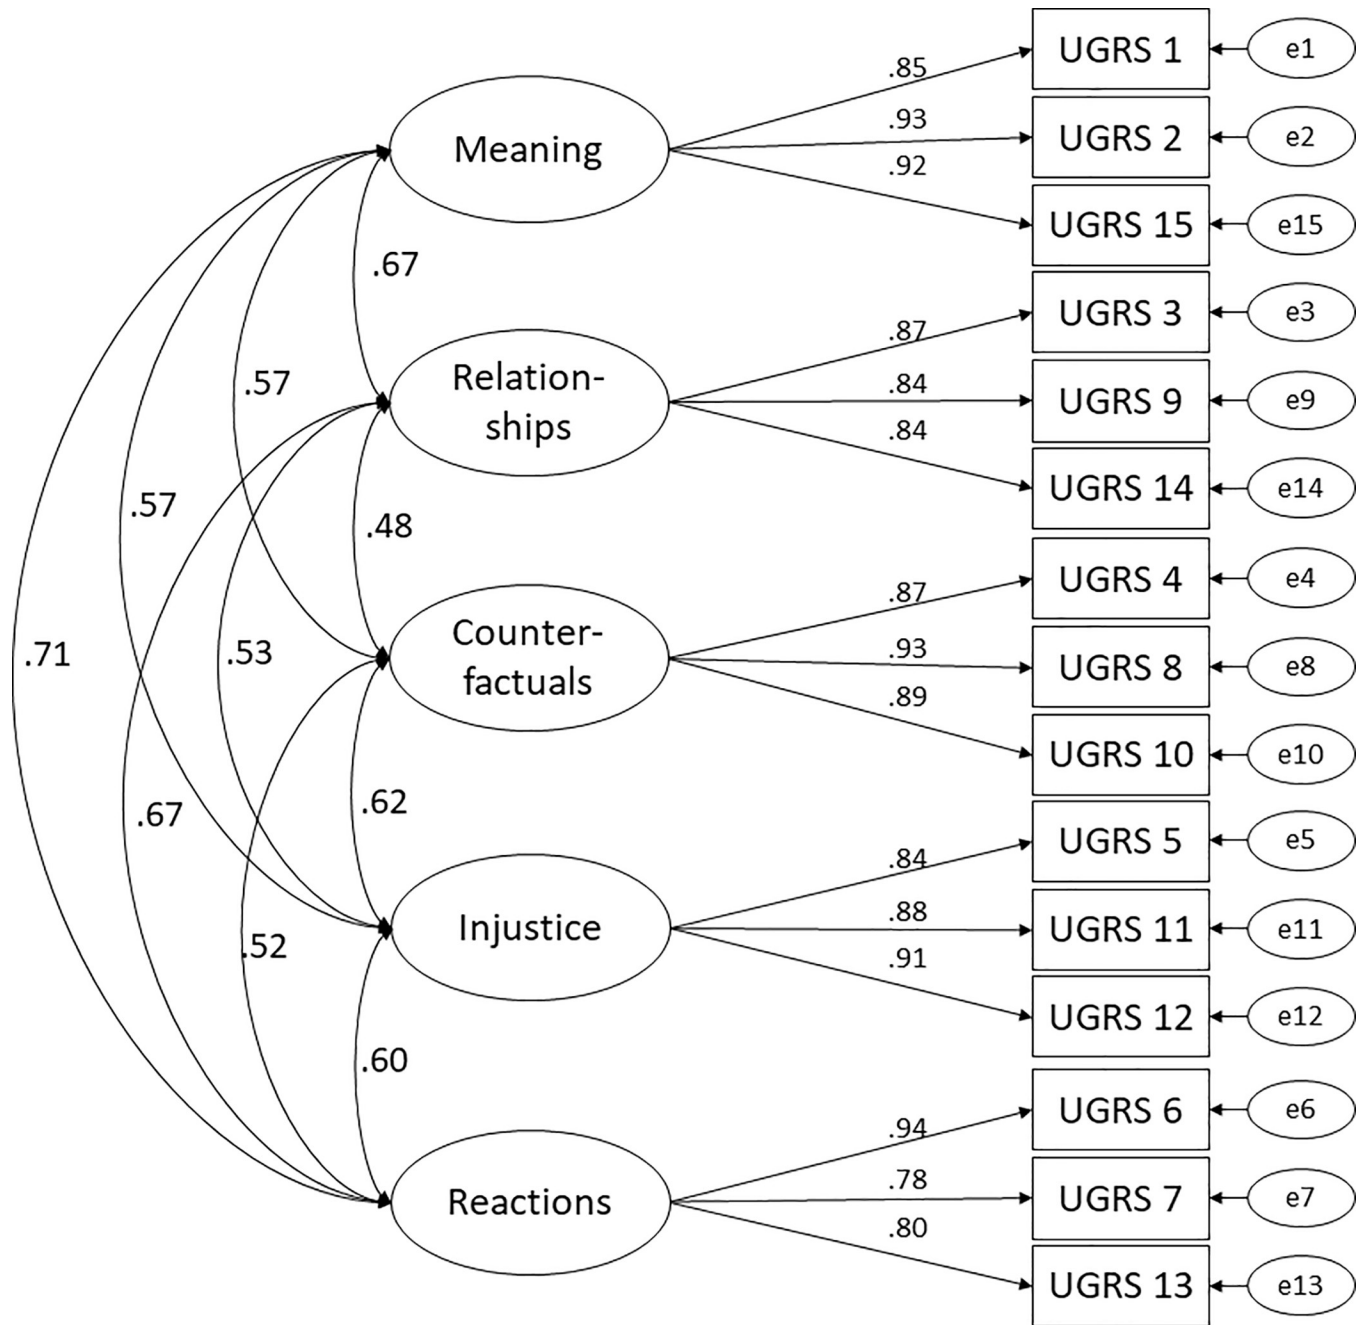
Meaning
.85
.93
.92
UGRS 1
e1
UGRS 2
e2
UGRS 15
e15
.67
.57
Relationships
.87
.84
.84
UGRS 3
e3
UGRS 9
e9
UGRS 14
e14
.57
.48
Counterfactuals
.87
.93
.89
UGRS 4
e4
UGRS 8
e8
UGRS 10
e10
.71
.53
.62
.67
Injustice
.84
.88
.91
UGRS 5
e5
UGRS 11
e11
UGRS 12
e12
.52
.60
Reactions
.94
.78
.80
UGRS 6
e6
UGRS 7
e7
UGRS 13
e13